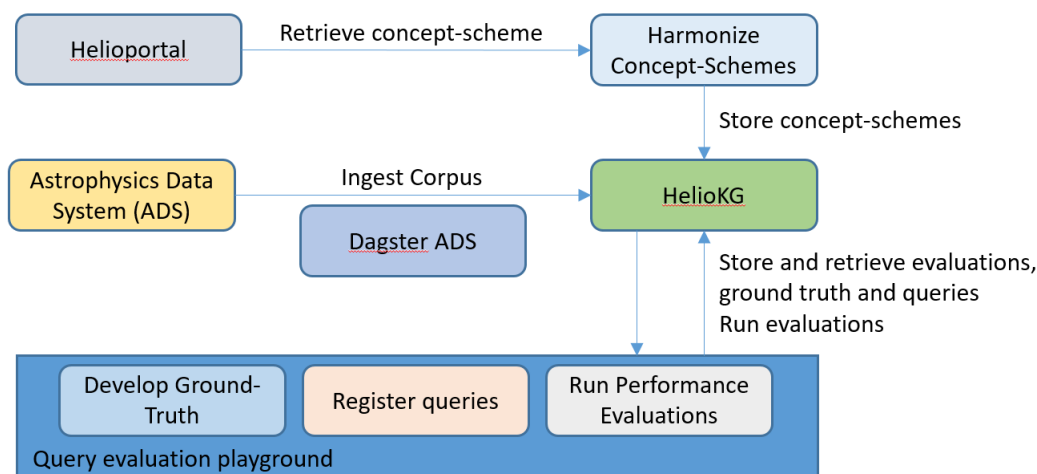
Helioportal

Retrieve concept-scheme

Harmonize Concept-Schemes

Store concept-schemes

Astrophysics Data System (ADS)

Ingest Corpus

HelioKG

Dagster ADS

Store and retrieve evaluations, ground truth and queries
Run evaluations

Develop Ground-Truth

Register queries

Run Performance Evaluations

Query evaluation playground